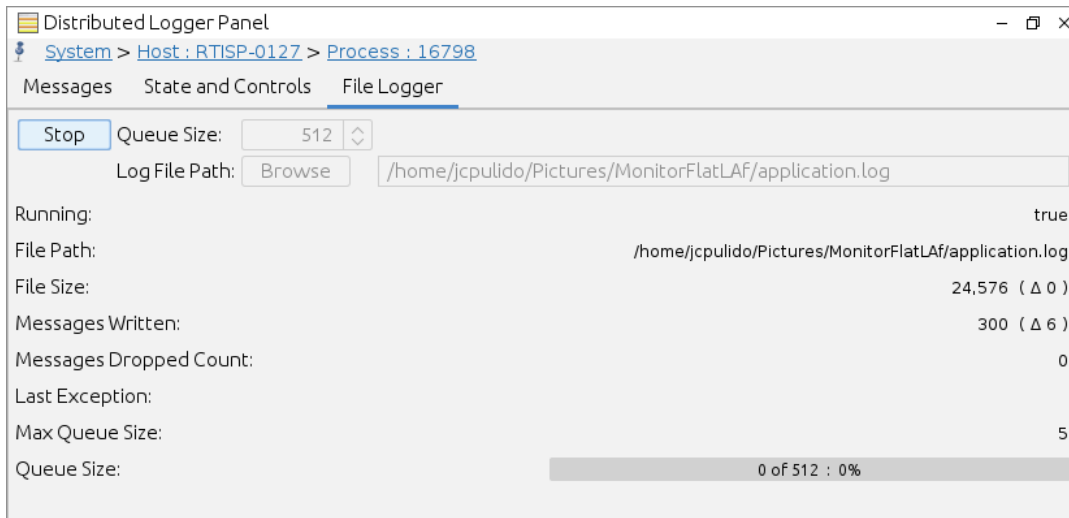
Distributed Logger Panel

System > Host : RTISP-0127 > Process : 16798

Messages State and Controls File Logger

Stop Queue Size: 512

Log File Path: Browse /home/jcpulido/Pictures/MonitorFlatLAf/application.log

| | |
|---|---|
| Running: | true |
| File Path: | /home/jcpulido/Pictures/MonitorFlatLAf/application.log |
| File Size: | 24,576 ( Δ 0 ) |
| Messages Written: | 300 ( Δ 6 ) |
| Messages Dropped Count: | 0 |
| Last Exception: | |
| Max Queue Size: | 5 |
| Queue Size: | 0 of 512 : 0% |